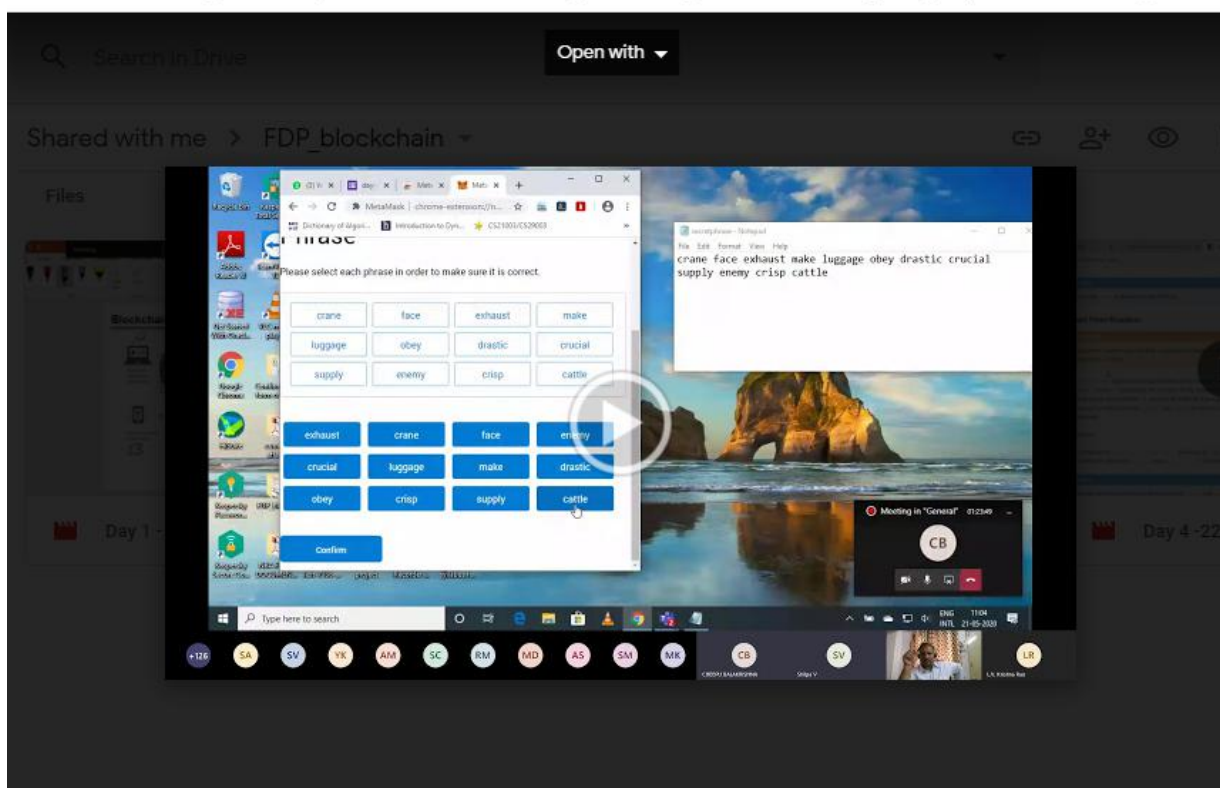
Search in Drive

Open with

Shared with me > FDP_blockchain

Files

Day 1

Day 4 -22

MetaMask | chrome-extension://n...

Dictionary of Algori... Introduction to Dyn... CS21003/CS29003

Phrase

Please select each phrase in order to make sure it is correct.

| crane | face | exhaust | make |
|---|---|---|---|
| luggage | obey | drastic | crucial |
| supply | enemy | crisp | cattle |

| exhaust | crane | face | enemy |
|---|---|---|---|
| crucial | luggage | make | drastic |
| obey | crisp | supply | cattle |

Confirm

secretphrase - Notepad

File Edit Format View Help

crane face exhaust make luggage obey drastic crucial supply enemy crisp cattle

Meeting in "General" 01:23:49

CB

Type here to search

ENG INTL 11:04 21-05-2020

+126 SA SV YK AM SC RM MD AS SM MK CB SV LR

CHEBIYI BALAKRISHNA

Shilpa V

L.V. Krishna Rao